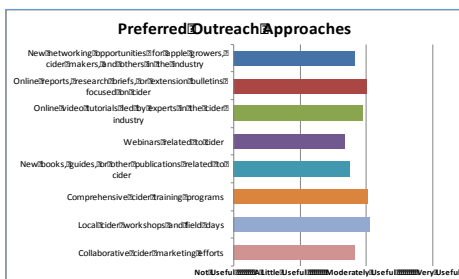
Preferred Outreach Approaches

New networking opportunities for apple growers, cider makers, and others in the industry

Online reports, research briefs, or extension bulletins focused on cider

Online video tutorials led by experts in the cider industry

Webinars related to cider

New books, guides, or other publications related to cider

Comprehensive cider training programs

Local cider workshops and field days

Collaborative cider marketing efforts

Not Useful A Little Useful Moderately Useful Very Useful